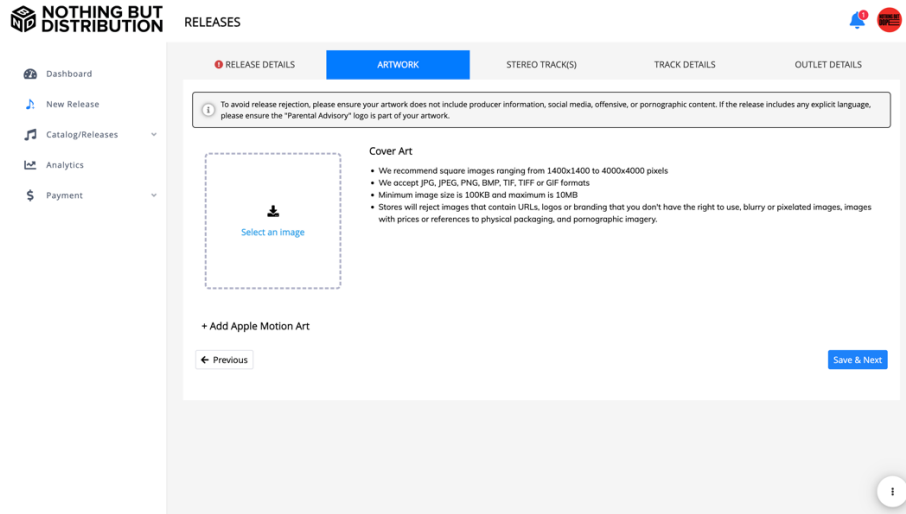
NOTHING BUT DISTRIBUTION

RELEASES

1

Dashboard

New Release

Catalog/Releases

Analytics

Payment

RELEASE DETAILS

ARTWORK

STEREO TRACK(S)

TRACK DETAILS

OUTLET DETAILS

To avoid release rejection, please ensure your artwork does not include producer information, social media, offensive, or pornographic content. If the release includes any explicit language, please ensure the "Parental Advisory" logo is part of your artwork.

Select an image

Cover Art

- We recommend square images ranging from 1400x1400 to 4000x4000 pixels
- We accept JPG, JPEG, PNG, BMP, TIF, TIFF or GIF formats
- Minimum image size is 100KB and maximum is 10MB
- Stores will reject images that contain URLs, logos or branding that you don't have the right to use, blurry or pixelated images, images with prices or references to physical packaging, and pornographic imagery.

+ Add Apple Motion Art

Previous

Save & Next